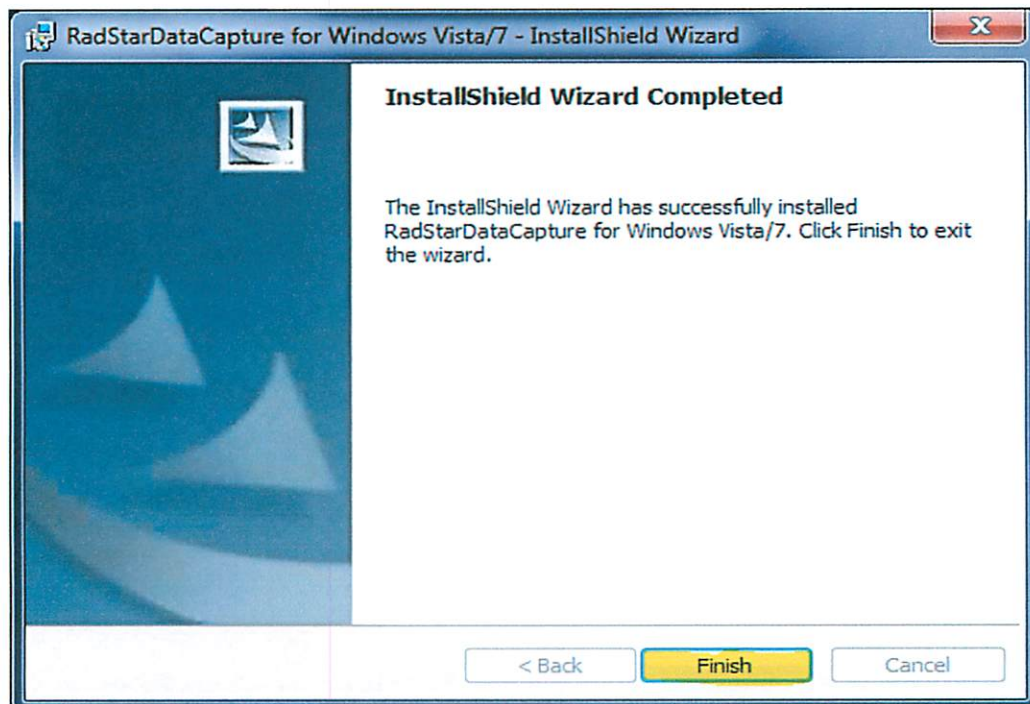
RadStarDataCapture for Windows Vista/7 - InstallShield Wizard

InstallShield Wizard Completed

The InstallShield Wizard has successfully installed RadStarDataCapture for Windows Vista/7. Click Finish to exit the wizard.

< Back
Finish
Cancel